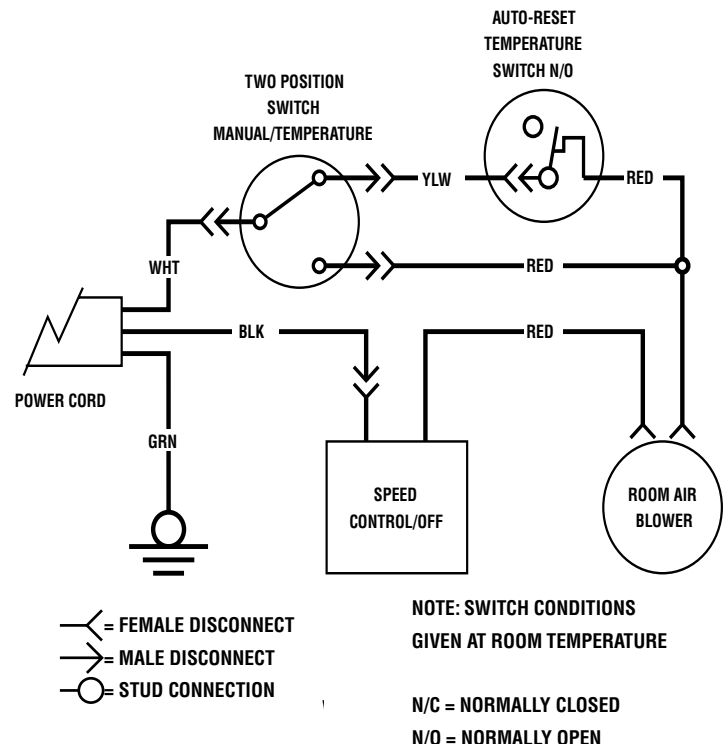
AUTO-RESET TEMPERATURE SWITCH N/O

TWO POSITION SWITCH MANUAL/TEMPERATURE

YLW

RED

WHT

RED

BLK

RED

POWER CORD

GRN

SPEED CONTROL/OFF

ROOM AIR BLOWER

= FEMALE DISCONNECT
= MALE DISCONNECT
= STUD CONNECTION

NOTE: SWITCH CONDITIONS GIVEN AT ROOM TEMPERATURE

N/C = NORMALLY CLOSED
N/O = NORMALLY OPEN